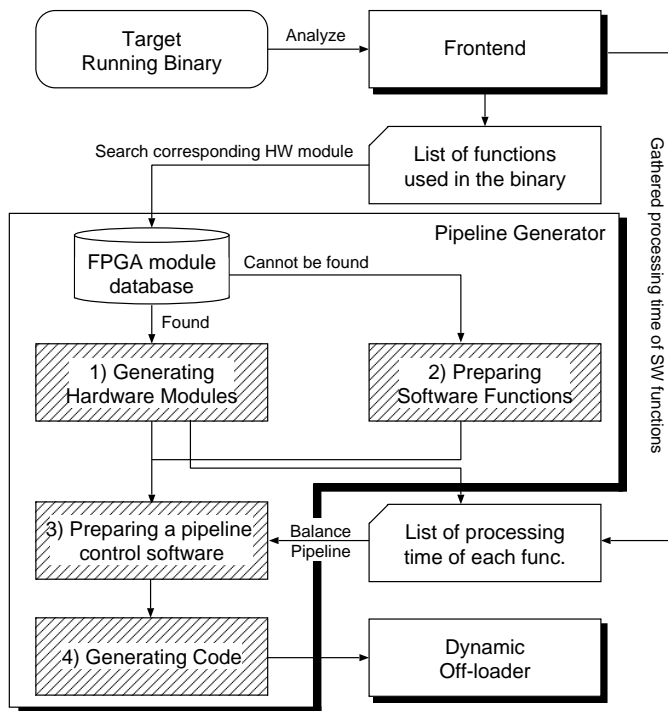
Target Running Binary

Analyze

Frontend

Gathered processing time of SW functions

Search corresponding HW module

List of functions used in the binary

Pipeline Generator

FPGA module database

Cannot be found

Found

1) Generating Hardware Modules

2) Preparing Software Functions

3) Preparing a pipeline control software

Balance Pipeline

List of processing time of each func.

4) Generating Code

Dynamic Off-loader